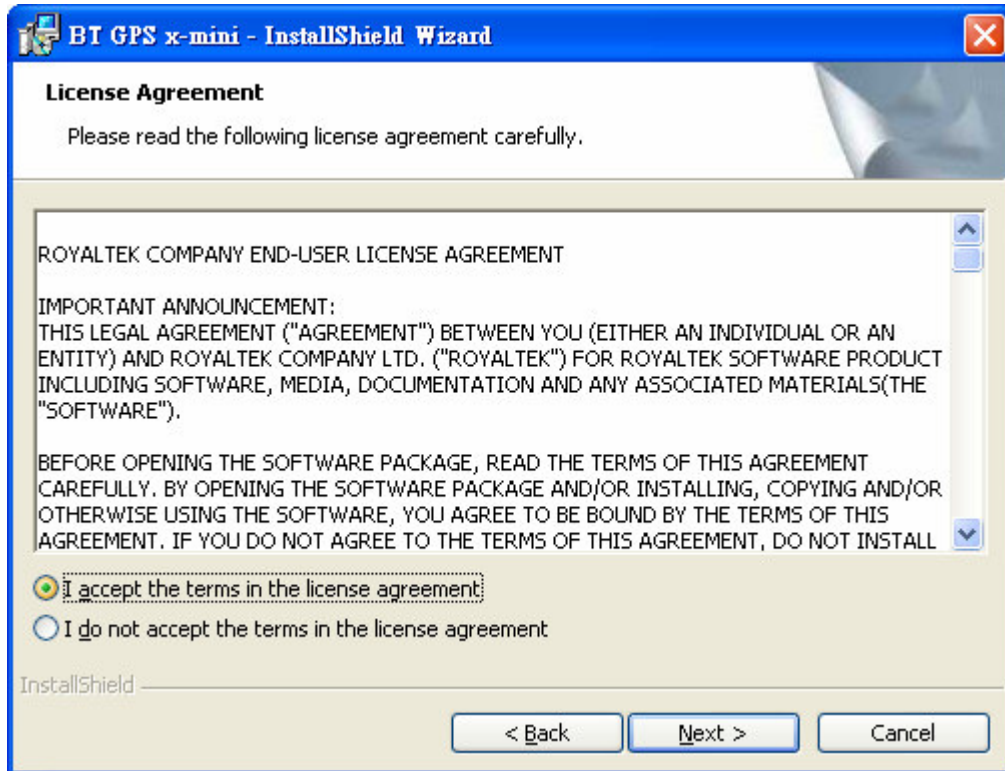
BT GPS x-mini - InstallShield Wizard

License Agreement

Please read the following license agreement carefully.

ROYALTEK COMPANY END-USER LICENSE AGREEMENT

IMPORTANT ANNOUNCEMENT:
THIS LEGAL AGREEMENT ("AGREEMENT") BETWEEN YOU (EITHER AN INDIVIDUAL OR AN ENTITY) AND ROYALTEK COMPANY LTD. ("ROYALTEK") FOR ROYALTEK SOFTWARE PRODUCT INCLUDING SOFTWARE, MEDIA, DOCUMENTATION AND ANY ASSOCIATED MATERIALS(THE "SOFTWARE").

BEFORE OPENING THE SOFTWARE PACKAGE, READ THE TERMS OF THIS AGREEMENT CAREFULLY. BY OPENING THE SOFTWARE PACKAGE AND/OR INSTALLING, COPYING AND/OR OTHERWISE USING THE SOFTWARE, YOU AGREE TO BE BOUND BY THE TERMS OF THIS AGREEMENT. IF YOU DO NOT AGREE TO THE TERMS OF THIS AGREEMENT, DO NOT INSTALL

I accept the terms in the license agreement

I do not accept the terms in the license agreement

InstallShield

< Back

Next >

Cancel